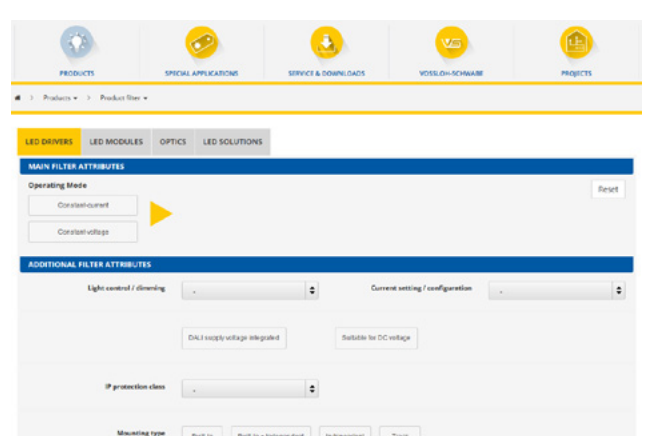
PRODUCTS
SPECIAL APPLICATIONS
SERVICE & DOWNLOADS
VOSSLOH-SCHWABE
PROJECTS

Products ▾ > Product filter ▾

LED DRIVERS
LED MODULES
OPTICS
LED SOLUTIONS

MAIN FILTER ATTRIBUTES

Operating Mode

Reset

Constant-current

Constant-voltage

ADDITIONAL FILTER ATTRIBUTES

Light control / dimming
-

Current setting / configuration
-

DALI supply voltage integrated

Suitable for DC voltage

IP protection class
-

Mounting type
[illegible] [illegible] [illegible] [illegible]